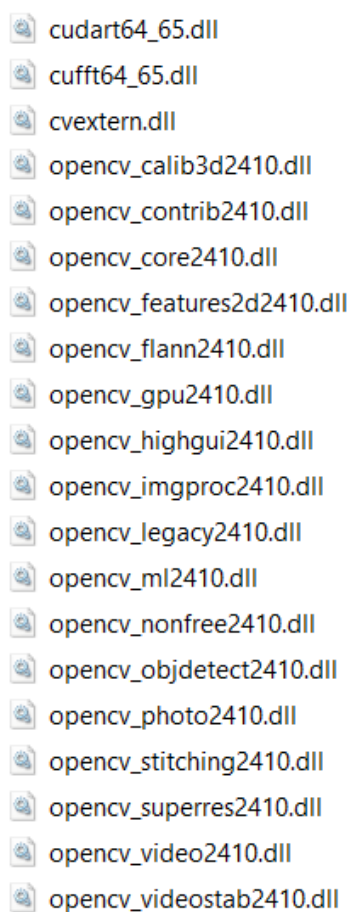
cudart64_65.dll
cufft64_65.dll
cvextern.dll
opencv_calib3d2410.dll
opencv_contrib2410.dll
opencv_core2410.dll
opencv_features2d2410.dll
opencv_flann2410.dll
opencv_gpu2410.dll
opencv_highgui2410.dll
opencv_imgproc2410.dll
opencv_legacy2410.dll
opencv_ml2410.dll
opencv_nonfree2410.dll
opencv_objdetect2410.dll
opencv_photo2410.dll
opencv_stitching2410.dll
opencv_superres2410.dll
opencv_video2410.dll
opencv_videostab2410.dll